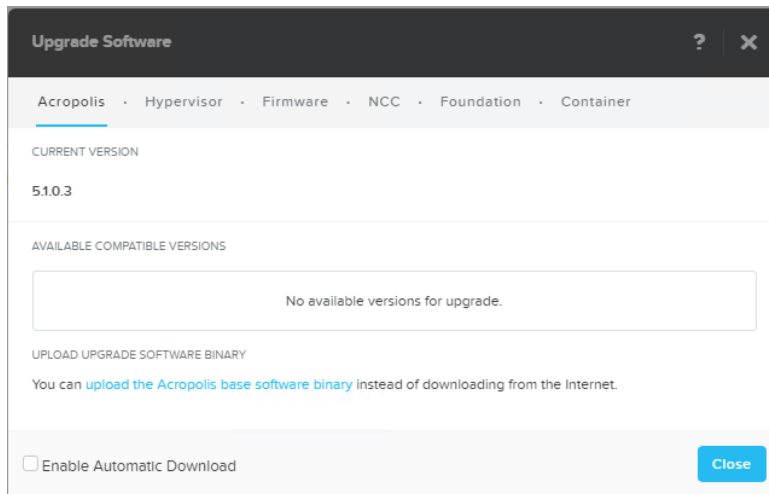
Upgrade Software

? ✕

Acropolis · Hypervisor · Firmware · NCC · Foundation · Container

CURRENT VERSION

5.1.0.3

AVAILABLE COMPATIBLE VERSIONS

No available versions for upgrade.

UPLOAD UPGRADE SOFTWARE BINARY

You can upload the Acropolis base software binary instead of downloading from the Internet.

Enable Automatic Download

Close